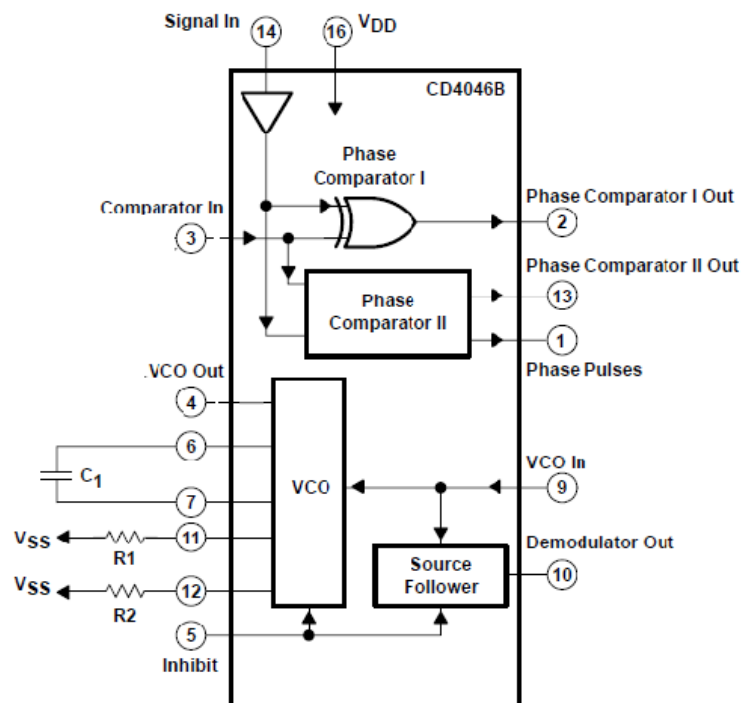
Signal In
14
16
$V_{DD}$
CD4046B
Phase Comparator I
Phase Comparator I Out
2
Comparator In
3
Phase Comparator II Out
13
Phase Comparator II
1
Phase Pulses
VCO Out
4
6
$C_1$
7
VCO
VCO In
9
$V_{SS}$
R1
11
Demodulator Out
Source Follower
10
$V_{SS}$
R2
12
5
Inhibit